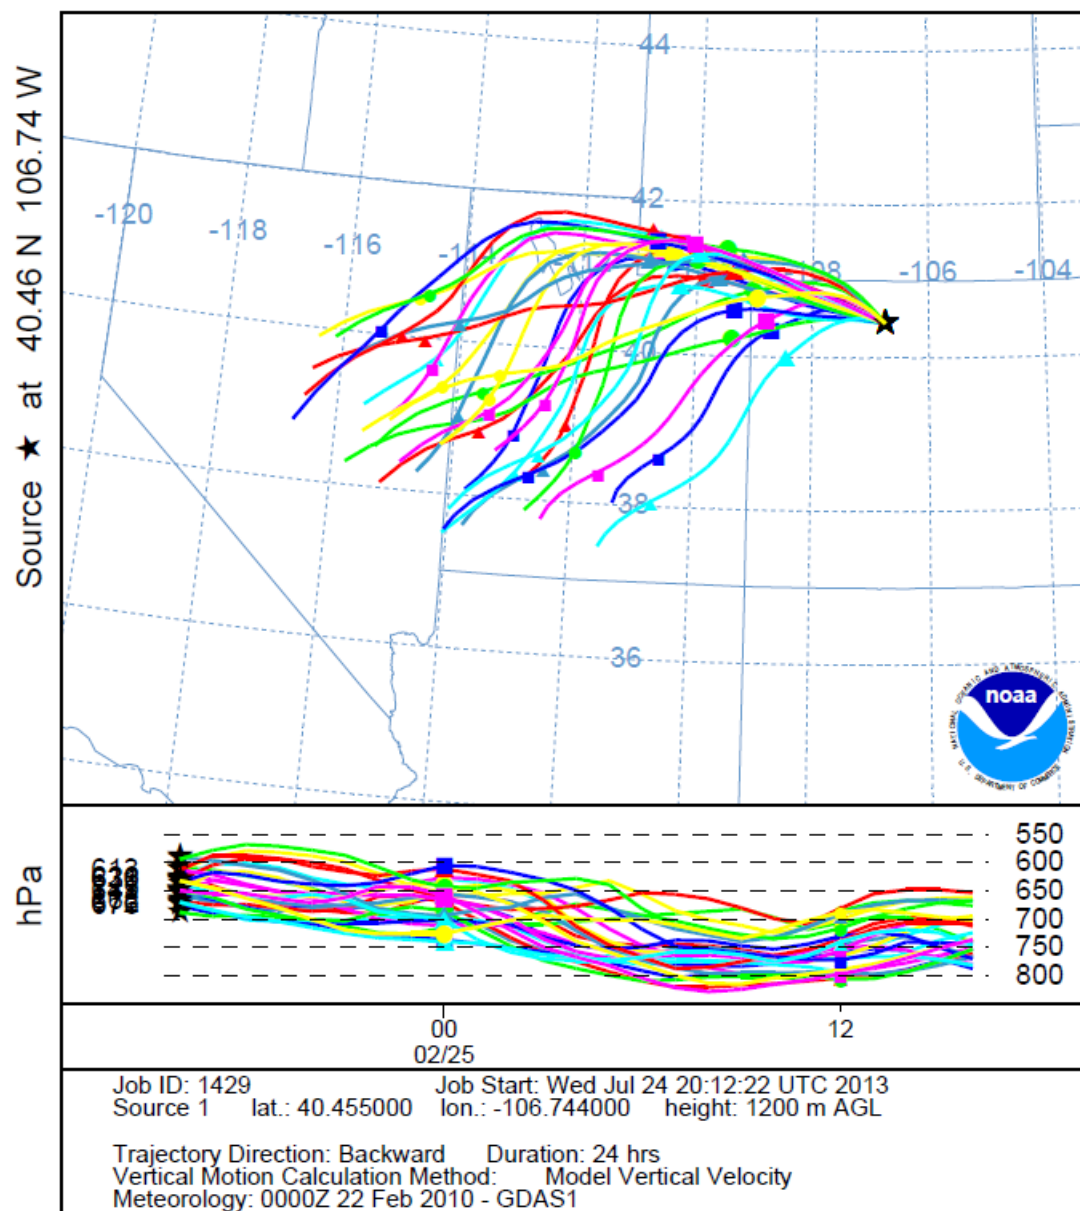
Source ★ at 40.46 N 106.74 W

44
42
40
38
36
-120
-118
-116
-1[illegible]
-108
-106
-104

noaa
NATIONAL OCEANIC AND ATMOSPHERIC ADMINISTRATION
U.S. DEPARTMENT OF COMMERCE

hPa
550
600
650
700
750
800

00
02/25
12

Job ID: 1429 Job Start: Wed Jul 24 20:12:22 UTC 2013
Source 1 lat.: 40.455000 lon.: -106.744000 height: 1200 m AGL

Trajectory Direction: Backward Duration: 24 hrs
Vertical Motion Calculation Method: Model Vertical Velocity
Meteorology: 0000Z 22 Feb 2010 - GDAS1